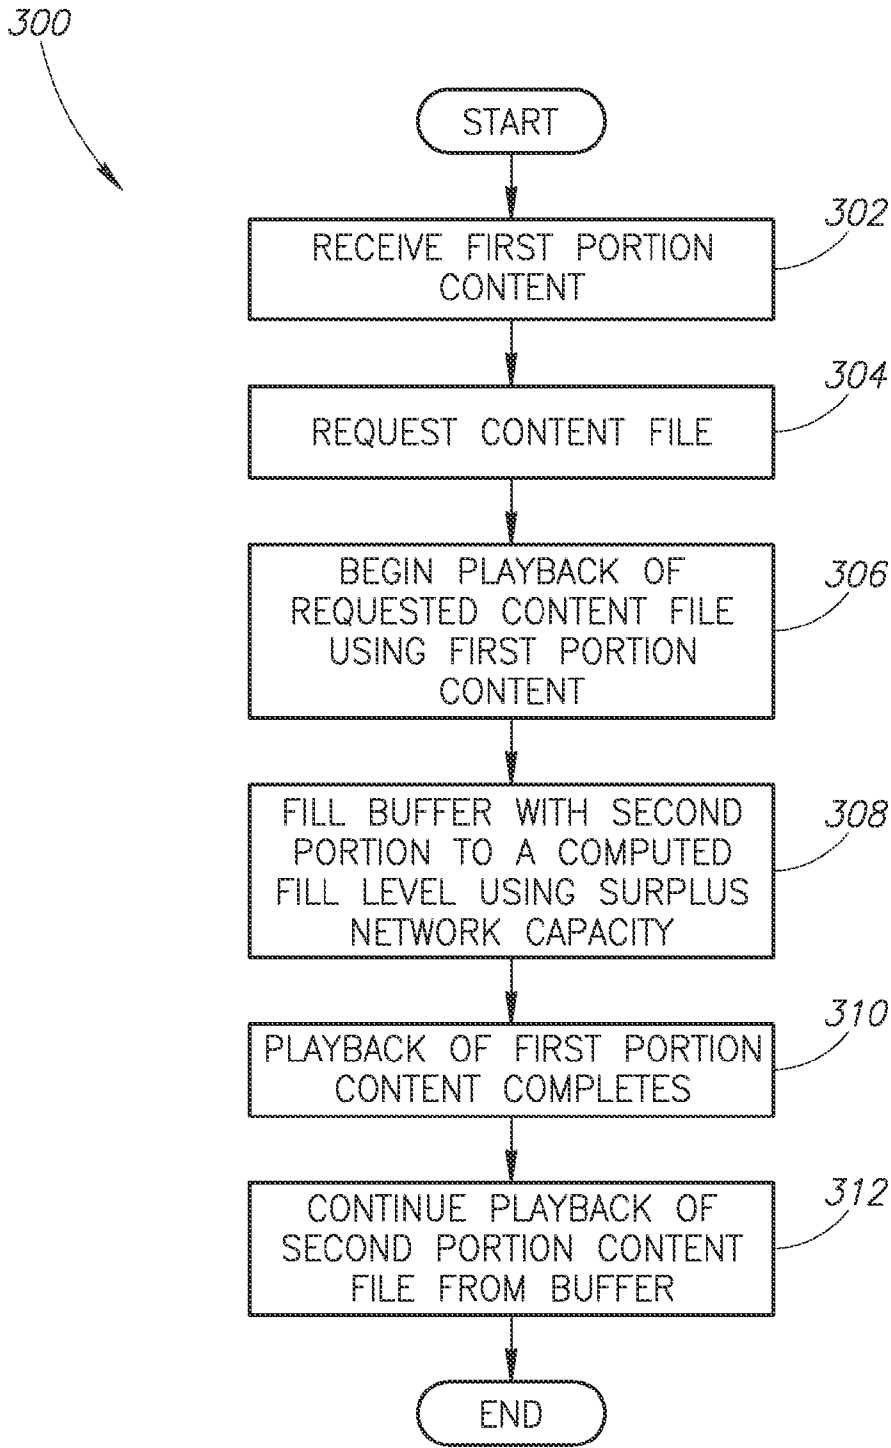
300

START

302
RECEIVE FIRST PORTION CONTENT

304
REQUEST CONTENT FILE

306
BEGIN PLAYBACK OF REQUESTED CONTENT FILE USING FIRST PORTION CONTENT

308
FILL BUFFER WITH SECOND PORTION TO A COMPUTED FILL LEVEL USING SURPLUS NETWORK CAPACITY

310
PLAYBACK OF FIRST PORTION CONTENT COMPLETES

312
CONTINUE PLAYBACK OF SECOND PORTION CONTENT FILE FROM BUFFER

END